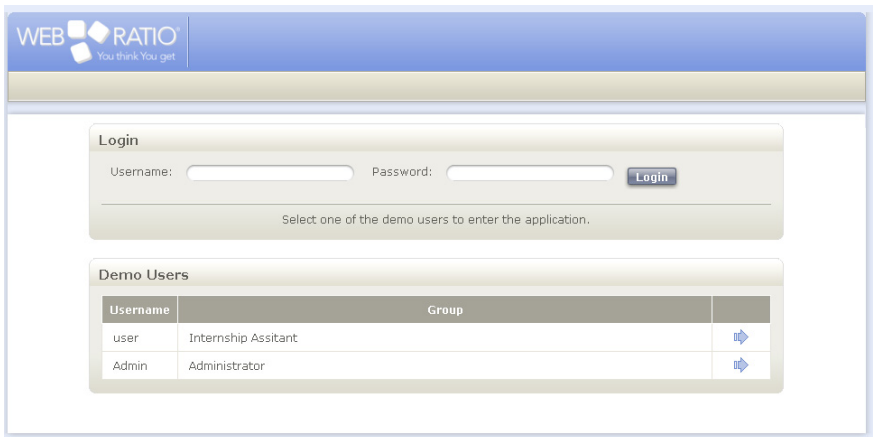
WEB RATIO®
You think You get

Login

Username: Password: Login

Select one of the demo users to enter the application.

Demo Users

| Username | Group | |
|---|---|---|
| user | Internship Assitant | |
| Admin | Administrator | |